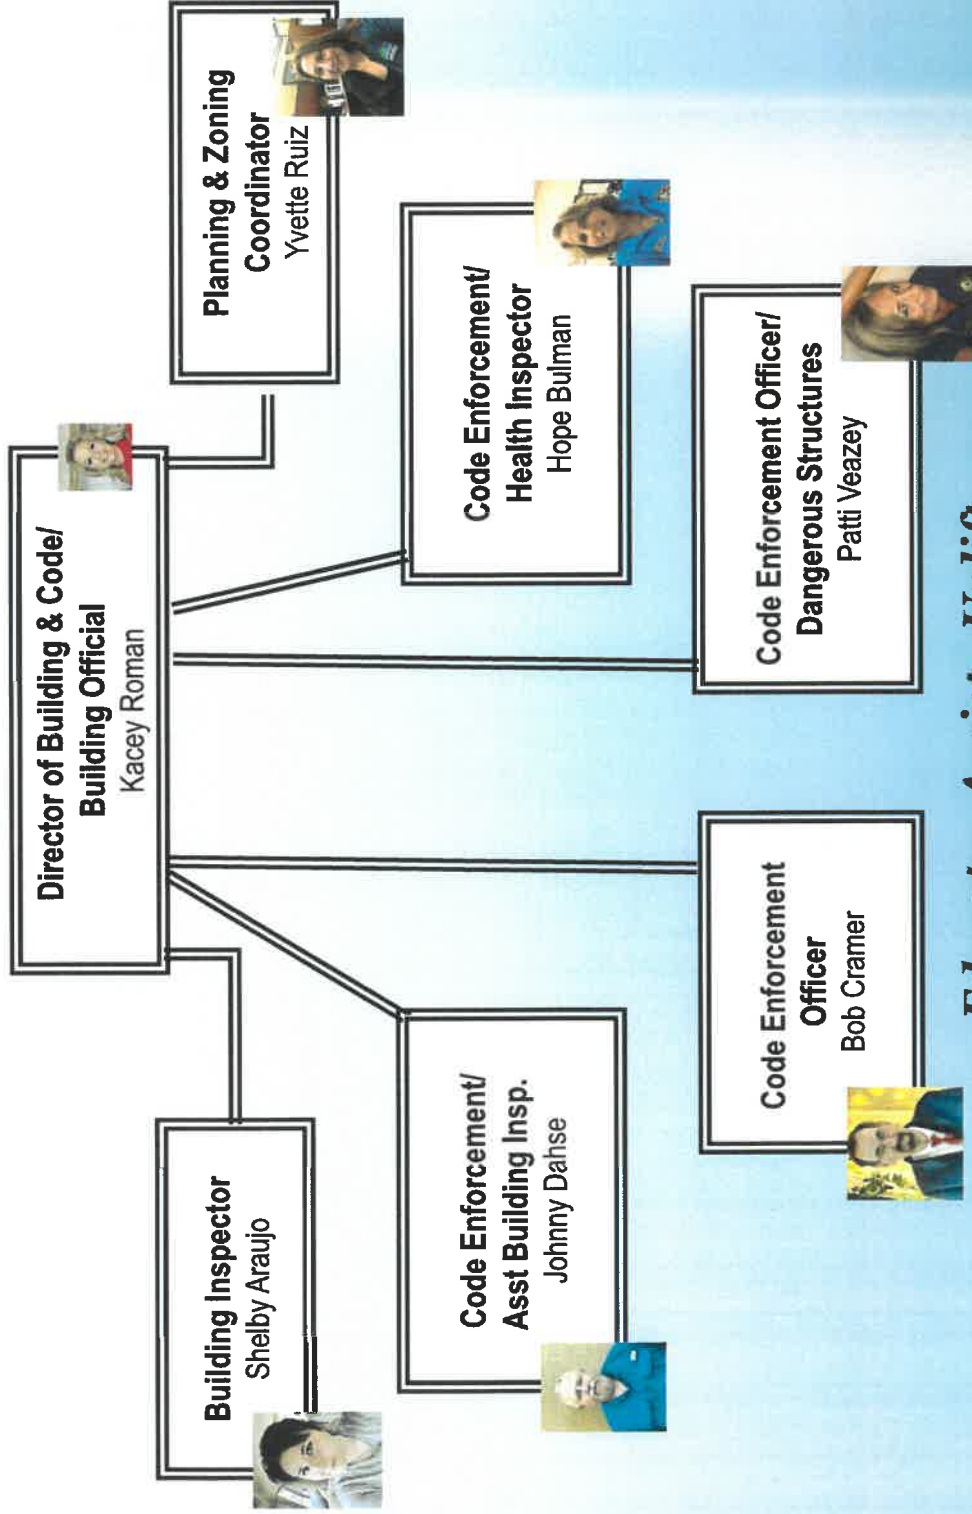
Director of Building & Code/ Building Official
Kacey Roman

Planning & Zoning Coordinator
Yvette Ruiz

Code Enforcement/ Health Inspector
Hope Bulman

Code Enforcement Officer/ Dangerous Structures
Patti Veazey

Building Inspector
Shelby Araujo

Code Enforcement/ Asst Building Insp.
Johnny Dahse

Code Enforcement Officer
Bob Cramer

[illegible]